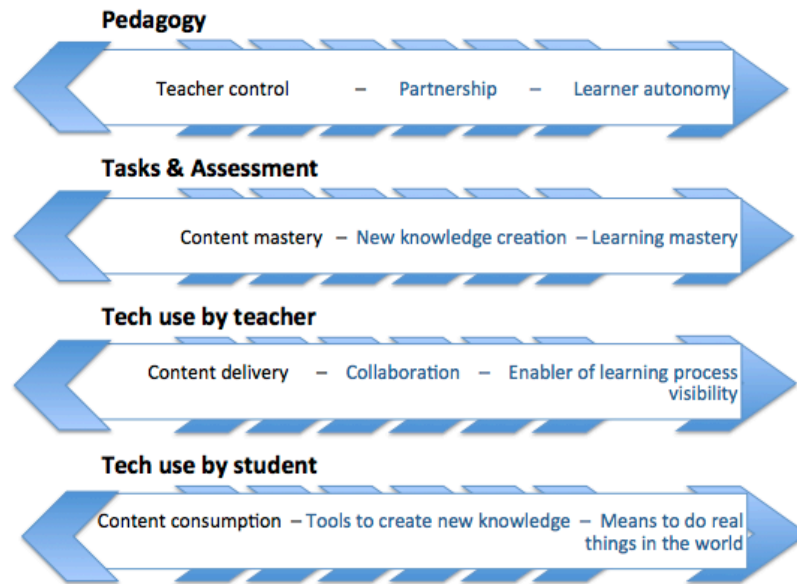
Pedagogy

Teacher control – Partnership – Learner autonomy

Tasks & Assessment

Content mastery – New knowledge creation – Learning mastery

Tech use by teacher

Content delivery – Collaboration – Enabler of learning process visibility

Tech use by student

Content consumption – Tools to create new knowledge – Means to do real things in the world